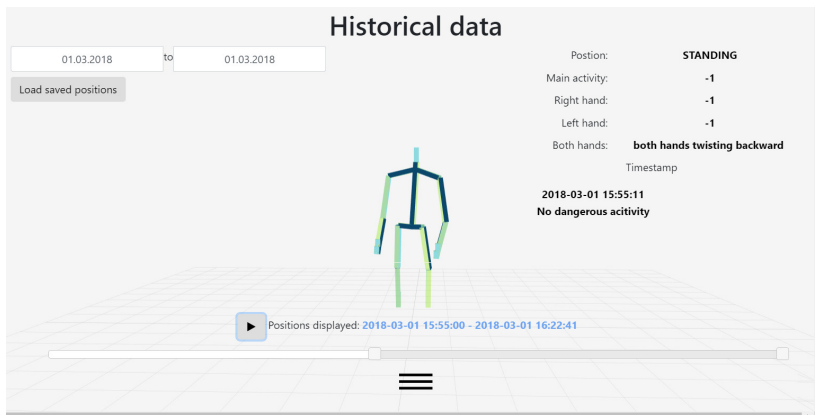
Historical data

01.03.2018 to 01.03.2018

Load saved positions

| Postion: | STANDING |
|---|---|
| Main activity: | -1 |
| Right hand: | -1 |
| Left hand: | -1 |
| Both hands: | both hands twisting backward |

Timestamp

2018-03-01 15:55:11
No dangerous acitivity

▶ Positions displayed: 2018-03-01 15:55:00 - 2018-03-01 16:22:41